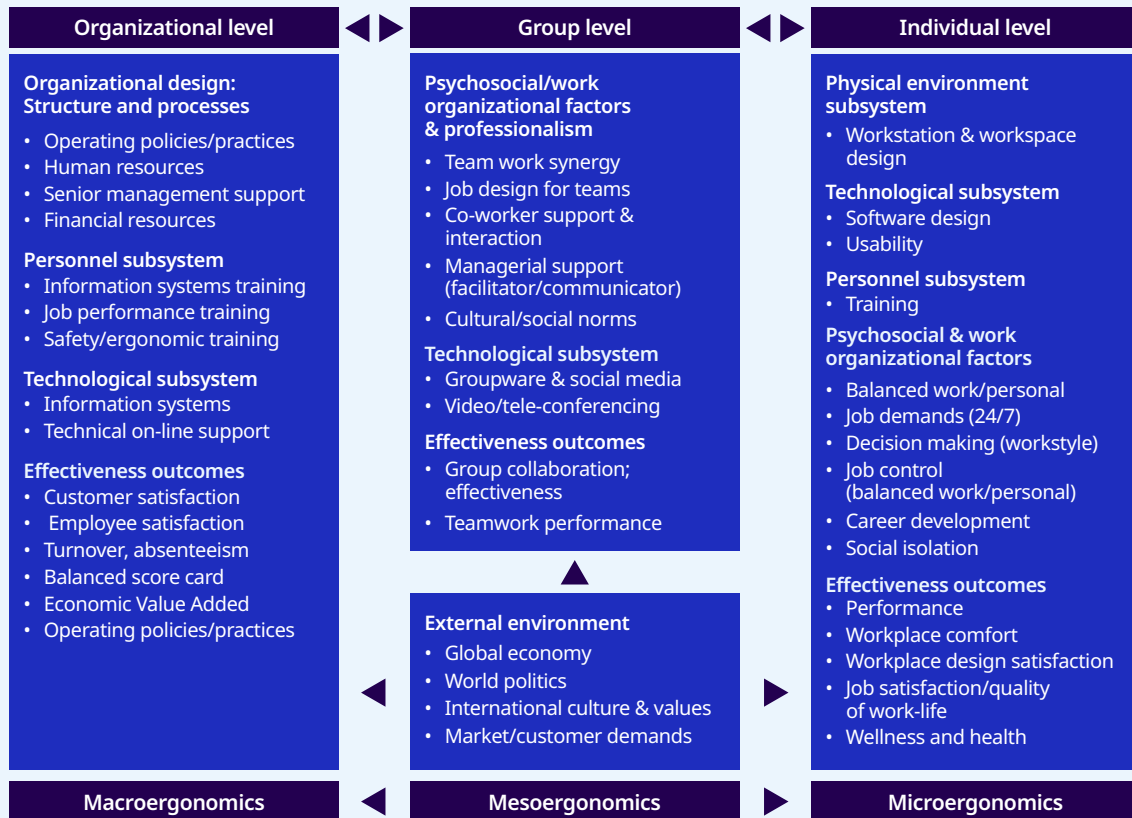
Organizational level

Group level

Individual level

Organizational design: Structure and processes
• Operating policies/practices
• Human resources
• Senior management support
• Financial resources

Personnel subsystem
• Information systems training
• Job performance training
• Safety/ergonomic training

Technological subsystem
• Information systems
• Technical on-line support

Effectiveness outcomes
• Customer satisfaction
• Employee satisfaction
• Turnover, absenteeism
• Balanced score card
• Economic Value Added
• Operating policies/practices

Psychosocial/work organizational factors & professionalism
• Team work synergy
• Job design for teams
• Co-worker support & interaction
• Managerial support (facilitator/communicator)
• Cultural/social norms

Technological subsystem
• Groupware & social media
• Video/tele-conferencing

Effectiveness outcomes
• Group collaboration; effectiveness
• Teamwork performance

External environment
• Global economy
• World politics
• International culture & values
• Market/customer demands

Physical environment subsystem
• Workstation & workspace design

Technological subsystem
• Software design
• Usability

Personnel subsystem
• Training

Psychosocial & work organizational factors
• Balanced work/personal
• Job demands (24/7)
• Decision making (workstyle)
• Job control (balanced work/personal)
• Career development
• Social isolation

Effectiveness outcomes
• Performance
• Workplace comfort
• Workplace design satisfaction
• Job satisfaction/quality of work-life
• Wellness and health

Macroergonomics

Mesoergonomics

Microergonomics